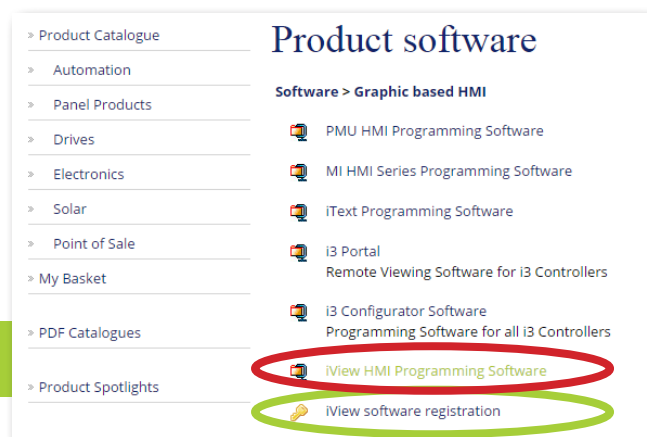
» Product Catalogue

» Automation

» Panel Products

» Drives

» Electronics

» Solar

» Point of Sale

» My Basket

» PDF Catalogues

» Product Spotlights

Product software

Software > Graphic based HMI

PMU HMI Programming Software

MI HMI Series Programming Software

iText Programming Software

i3 Portal
Remote Viewing Software for i3 Controllers

i3 Configurator Software
Programming Software for all i3 Controllers

iView HMI Programming Software

iView software registration